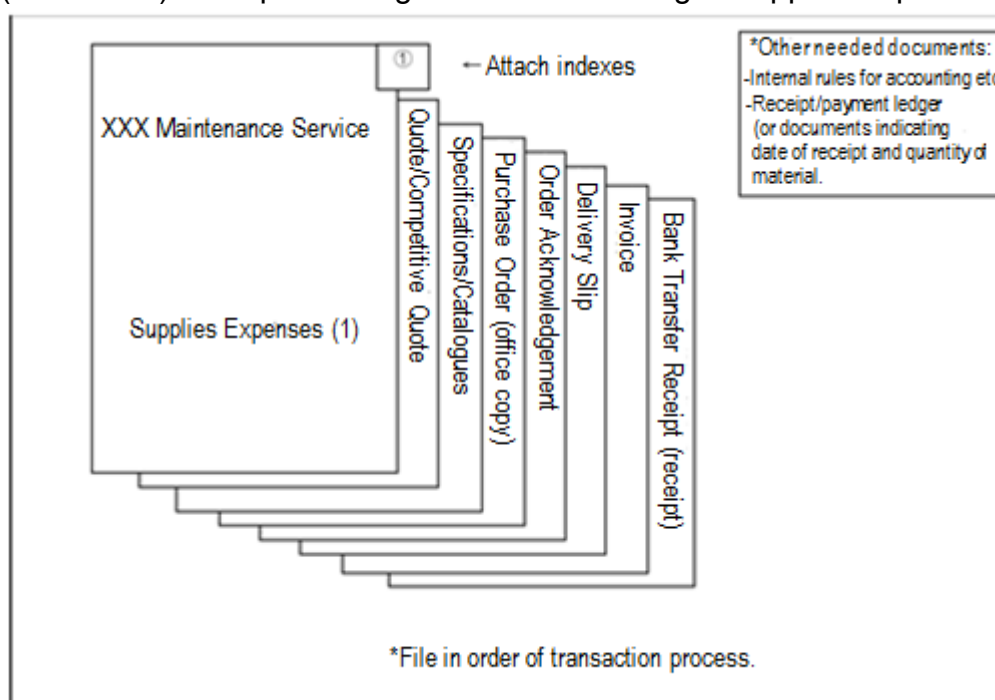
①

← Attach indexes

XXX Maintenance Service

Supplies Expenses (1)

Quote/Competitive Quote

Specifications/Catalogues

Purchase Order (office copy)

Order Acknowledgement

Delivery Slip

Invoice

Bank Transfer Receipt (receipt)

*Other needed documents:
-Internal rules for accounting etc
-Receipt/payment ledger (or documents indicating date of receipt and quantity of material.

*File in order of transaction process.